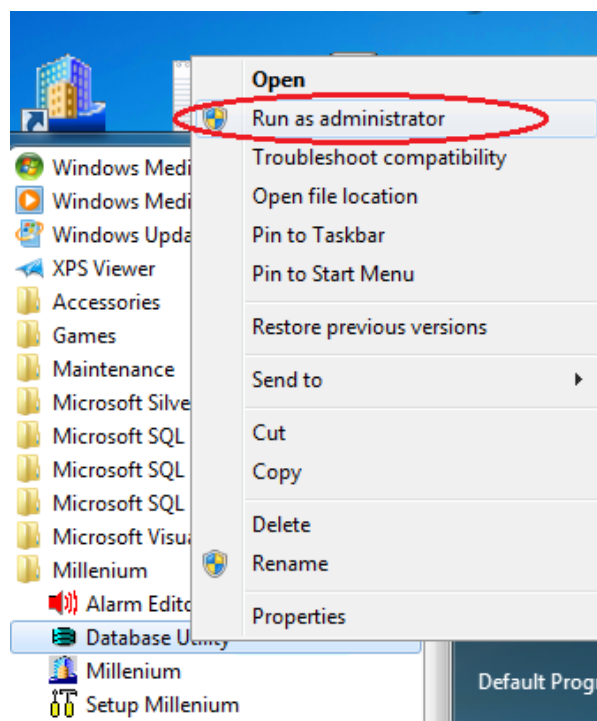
Windows Medi
Windows Medi
Windows Upda
XPS Viewer
Accessories
Games
Maintenance
Microsoft Silve
Microsoft SQL
Microsoft SQL
Microsoft SQL
Microsoft Visu
Millenium
Alarm Edito
Database Utility
Millenium
Setup Millenium

Open
Run as administrator
Troubleshoot compatibility
Open file location
Pin to Taskbar
Pin to Start Menu
Restore previous versions
Send to
Cut
Copy
Delete
Rename
Properties

Default Progr